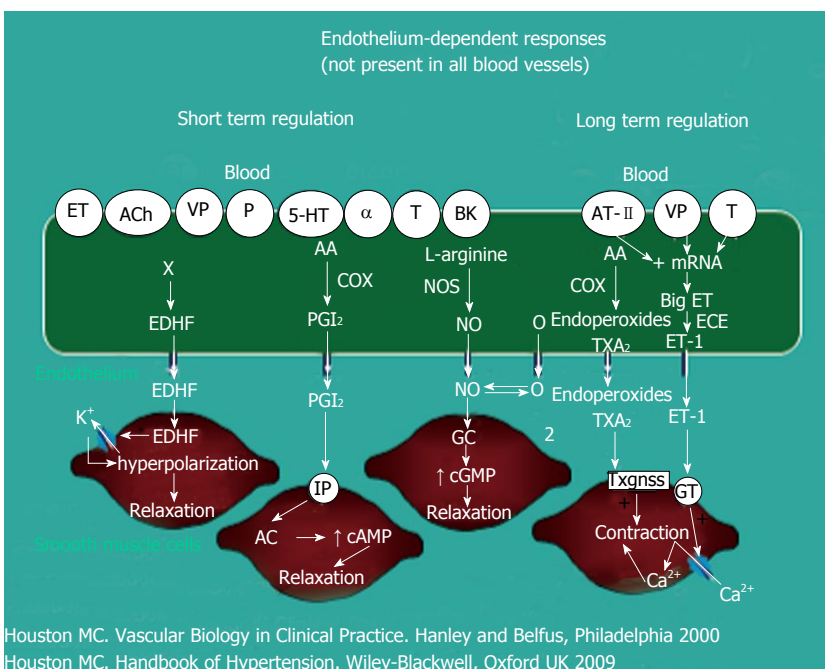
Endothelium-dependent responses
(not present in all blood vessels)

Short term regulation

Long term regulation

Blood

Blood

ET ACh VP P 5-HT α T BK

AT-II VP T

X

EDHF

AA

COX

PGI2

L-arginine

NOS

NO

AA

COX

Endoperoxides

TXA2

+ mRNA

Big ET

ECE

ET-1

O

Endothelium

EDHF

PGI2

NO

O

Endoperoxides

TXA2

ET-1

K+

EDHF

hyperpolarization

Relaxation

GC

↑ cGMP

Relaxation

2

IP

AC

↑ cAMP

Relaxation

Txgnss

GT

+

+

Contraction

Ca2+

Ca2+

Smooth muscle cells

Houston MC. Vascular Biology in Clinical Practice. Hanley and Belfus, Philadelphia 2000
Houston MC. Handbook of Hypertension. Wiley-Blackwell. Oxford UK 2009